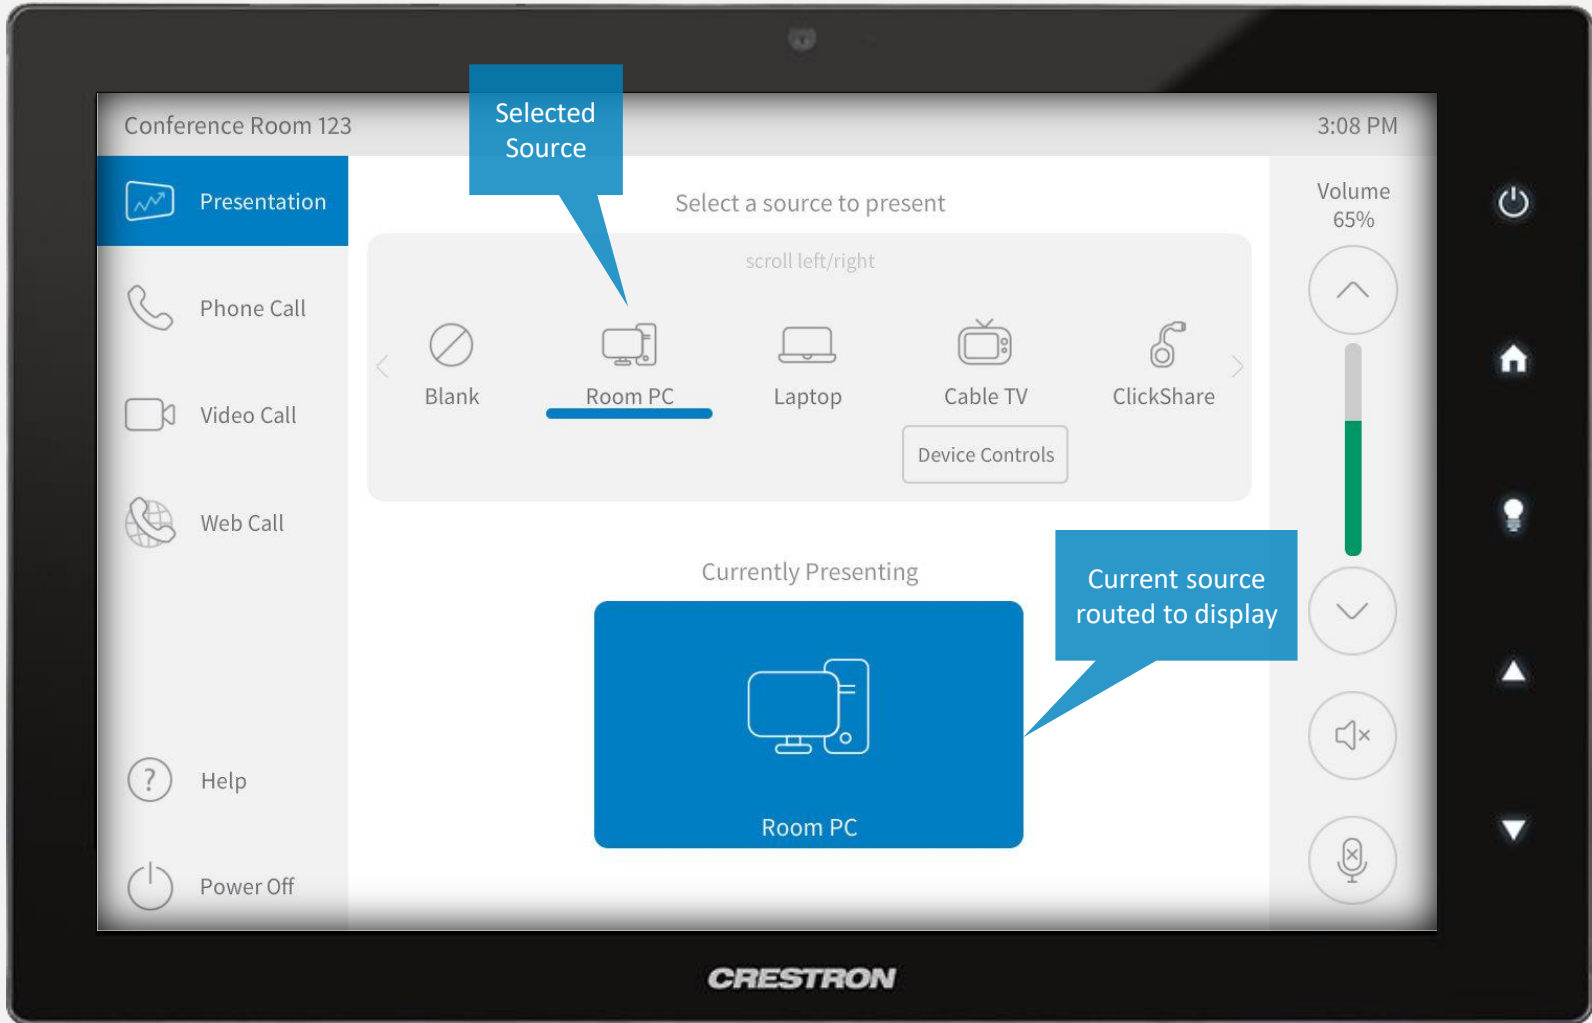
Conference Room 123

Selected Source

3:08 PM

Presentation

Phone Call

Video Call

Web Call

Help

Power Off

Select a source to present

scroll left/right

Blank

Room PC

Laptop

Cable TV

ClickShare

Device Controls

Currently Presenting

Room PC

Current source routed to display

Volume 65%

CRESTRON